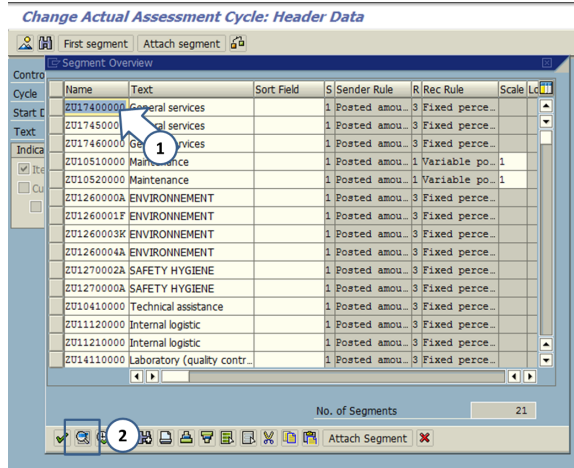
Change Actual Assessment Cycle: Header Data

First segment Attach segment

Contro
Cycle
Start D
Text
Indica
Ite
Cu

Segment Overview

| Name | Text | Sort Field | S | Sender Rule | R | Rec Rule | Scale | Lo |
|---|---|---|---|---|---|---|---|---|
| ZU17400000 | General services | | 1 | Posted amou… | 3 | Fixed perce… | | |
| ZU17450000 | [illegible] services | | 1 | Posted amou… | 3 | Fixed perce… | | |
| ZU17460000 | Ge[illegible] services | | 1 | Posted amou… | 3 | Fixed perce… | | |
| ZU10510000 | Maintenance | | 1 | Posted amou… | 1 | Variable po… | 1 | |
| ZU10520000 | Maintenance | | 1 | Posted amou… | 1 | Variable po… | 1 | |
| ZU1260000A | ENVIRONNEMENT | | 1 | Posted amou… | 3 | Fixed perce… | | |
| ZU1260001F | ENVIRONNEMENT | | 1 | Posted amou… | 3 | Fixed perce… | | |
| ZU1260003K | ENVIRONNEMENT | | 1 | Posted amou… | 3 | Fixed perce… | | |
| ZU1260004A | ENVIRONNEMENT | | 1 | Posted amou… | 3 | Fixed perce… | | |
| ZU1270002A | SAFETY HYGIENE | | 1 | Posted amou… | 3 | Fixed perce… | | |
| ZU1270000A | SAFETY HYGIENE | | 1 | Posted amou… | 3 | Fixed perce… | | |
| ZU10410000 | Technical assistance | | 1 | Posted amou… | 3 | Fixed perce… | | |
| ZU11120000 | Internal logistic | | 1 | Posted amou… | 3 | Fixed perce… | | |
| ZU11210000 | Internal logistic | | 1 | Posted amou… | 3 | Fixed perce… | | |
| ZU14110000 | Laboratory (quality contr… | | 1 | Posted amou… | 3 | Fixed perce… | | |

1

No. of Segments 21

2

Attach Segment